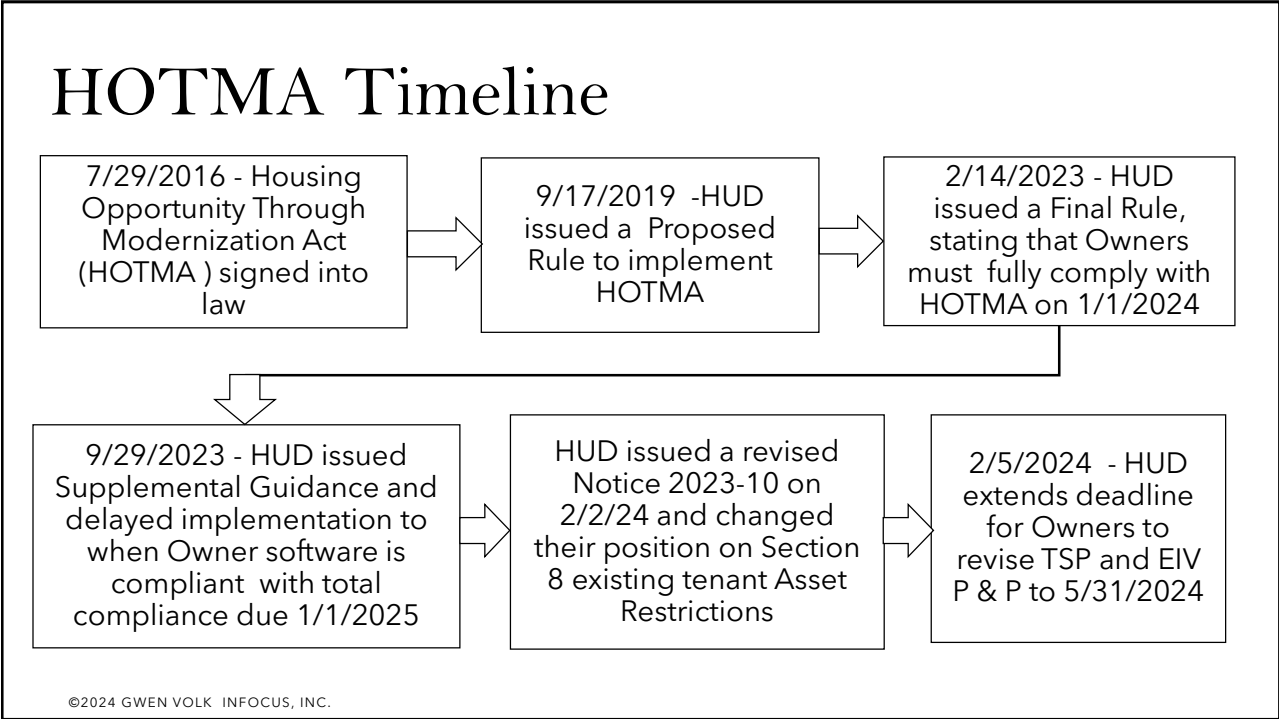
HOTMA Timeline

7/29/2016 - Housing Opportunity Through Modernization Act (HOTMA ) signed into law

9/17/2019 -HUD issued a Proposed Rule to implement HOTMA

2/14/2023 - HUD issued a Final Rule, stating that Owners must fully comply with HOTMA on 1/1/2024

9/29/2023 - HUD issued Supplemental Guidance and delayed implementation to when Owner software is compliant with total compliance due 1/1/2025

HUD issued a revised Notice 2023-10 on 2/2/24 and changed their position on Section 8 existing tenant Asset Restrictions

2/5/2024 - HUD extends deadline for Owners to revise TSP and EIV P & P to 5/31/2024

©2024 GWEN VOLK INFOCUS, INC.